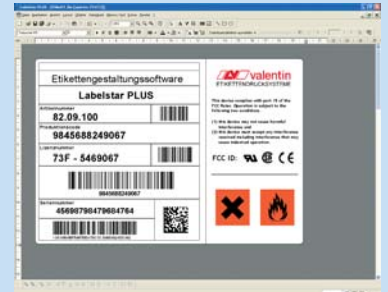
Etikettengestaltungssoftware
Labelstar PLUS
Artikelnummer
82.09.100
Produktionscode
9845688249067
Lagernummer
73F - 5469067
9845688249067
Seriennummer
45698798479684764
valentin
ETIKETTENDRUCKSYSTEME
This device complies with part 15 of the FCC Rules. Operation is subject to the following two conditions:
FCC ID:
CE